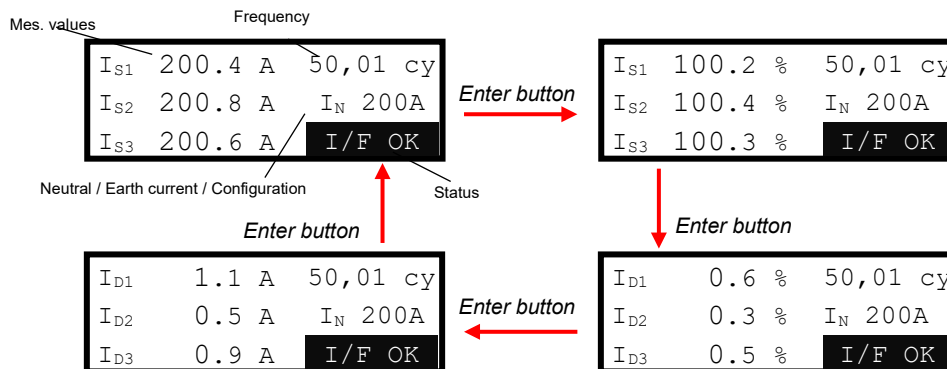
Mes. values

Frequency

$I_{S1}$ 200.4 A 50,01 cy
$I_{S2}$ 200.8 A $I_N$ 200A
$I_{S3}$ 200.6 A I/F OK

Neutral / Earth current / Configuration

Status

Enter button

$I_{S1}$ 100.2 % 50,01 cy
$I_{S2}$ 100.4 % $I_N$ 200A
$I_{S3}$ 100.3 % I/F OK

Enter button

Enter button

$I_{D1}$ 1.1 A 50,01 cy
$I_{D2}$ 0.5 A $I_N$ 200A
$I_{D3}$ 0.9 A I/F OK

Enter button

$I_{D1}$ 0.6 % 50,01 cy
$I_{D2}$ 0.3 % $I_N$ 200A
$I_{D3}$ 0.5 % I/F OK